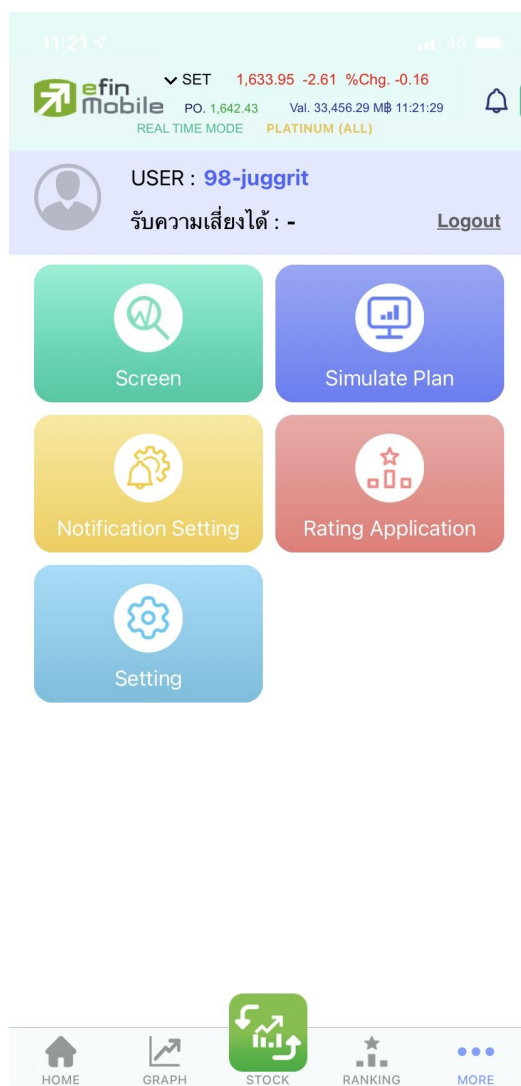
11:21 4G

efin Mobile
SET 1,633.95 -2.61 %Chg. -0.16
PO. 1,642.43 Val. 33,456.29 M฿ 11:21:29
REAL TIME MODE PLATINUM (ALL)

USER : 98-juggrit
รับความเสี่ยงได้ : -
Logout

Screen
Simulate Plan
Notification Setting
Rating Application
Setting

HOME
GRAPH
STOCK
RANKING
MORE